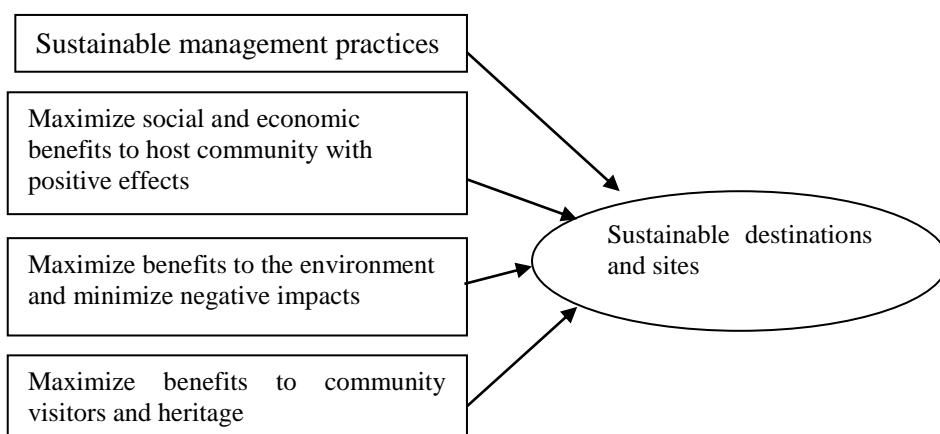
Sustainable management practices

Maximize social and economic benefits to host community with positive effects

Maximize benefits to the environment and minimize negative impacts

Maximize benefits to community visitors and heritage

Sustainable destinations and sites